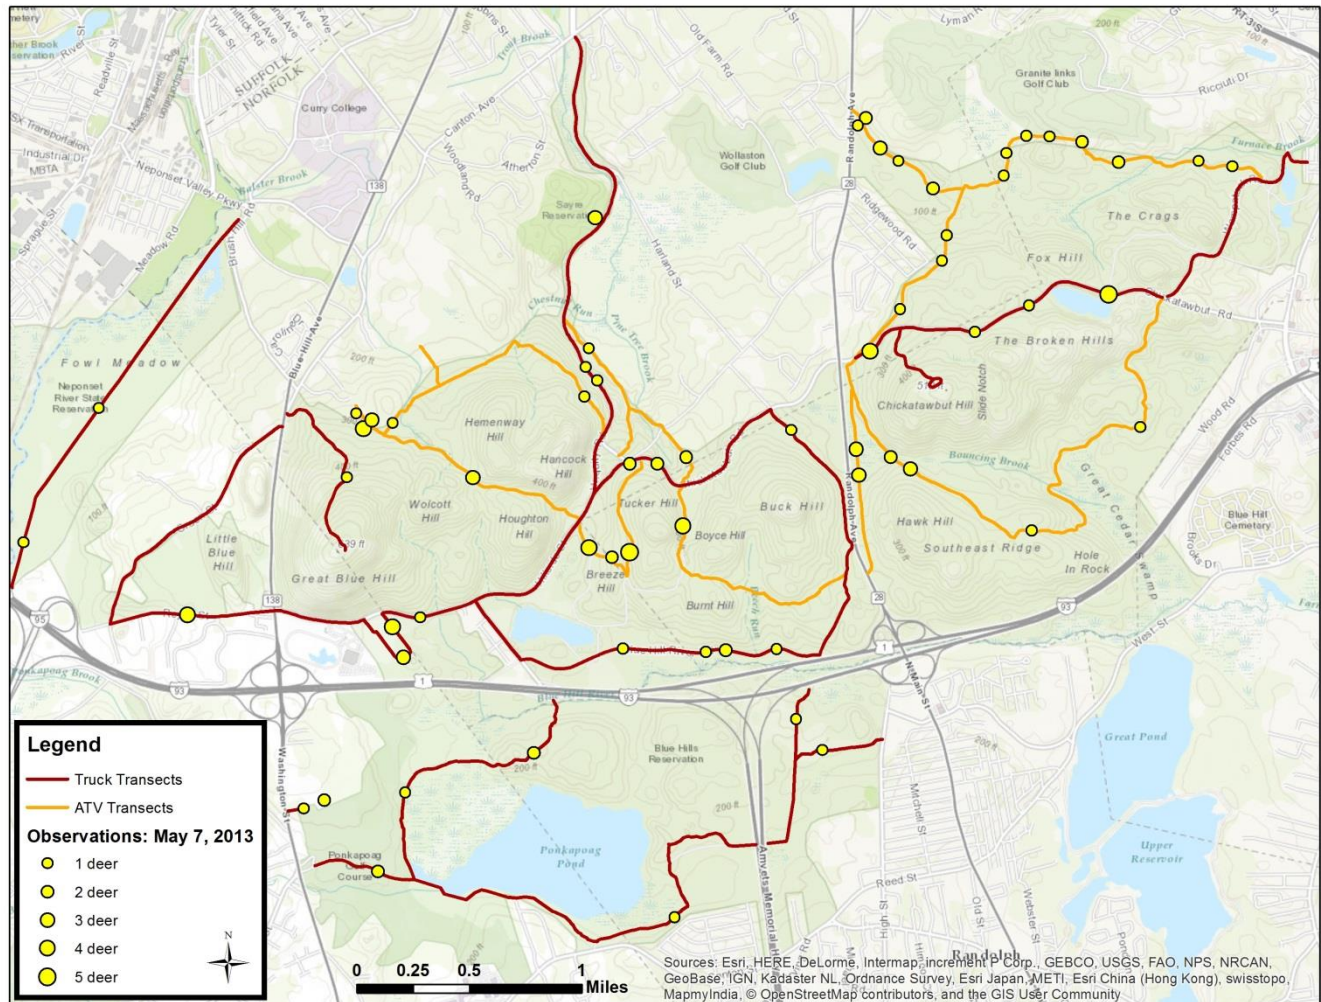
Legend

Truck Transects

ATV Transects

Observations: May 7, 2013

1 deer

2 deer

3 deer

4 deer

5 deer

N

0 0.25 0.5 1 Miles

Sources: Esri, HERE, DeLorme, Intermap, increment P Corp., GEBCO, USGS, FAO, NPS, NRCAN, GeoBase, IGN, Kadaster NL, Ordnance Survey, Esri Japan, METI, Esri China (Hong Kong), swisstopo, MapmyIndia, © OpenStreetMap contributors, and the GIS User Community

SUFFOLK
NORFOLK
Curry College
Canton Ave
Atherton St
Old Farm Rd
Wollaston Golf Club
Granite links Golf Club
Ricciuti Dr
Furnace Brook
Randolph Ave
Ridgewood Rd
Sayre Reservation
Harland St
The Crags
Fox Hill
Chickatawbut Rd
The Broken Hills
Neponset Valley Pkwy
Brush Hill Rd
Meadow Rd
Sprague St
Industrial Dr
MBTA
Blue Hill Ave
Fowl Meadow
Neponset River State Reservation
Chestnut Run
Pine Tree Brook
Hemenway Hill
Hancock Hill
Tucker Hill
Buck Hill
Boyce Hill
Chickatawbut Hill
Slide Notch
Bouncing Brook
Great Cedar Swamp
Hawk Hill
Southeast Ridge
Hole In Rock
Wolcott Hill
Houghton Hill
Little Blue Hill
Great Blue Hill
Breeze Hill
Burnt Hill
Blue Hill Cemetery
Wood Rd
Forbes Rd
Brooks Dr
West St
Washington St
Ponkapoag Brook
Blue Hills Reservation
Ponkapoag Pond
Ponkapoag Course
Amvets Memorial Hwy
Mitchell St
Great Pond
Upper Reservoir
Reed St
High St
Old St
Webster St
Randolph
N Main St
95
93
138
28
1
200 ft